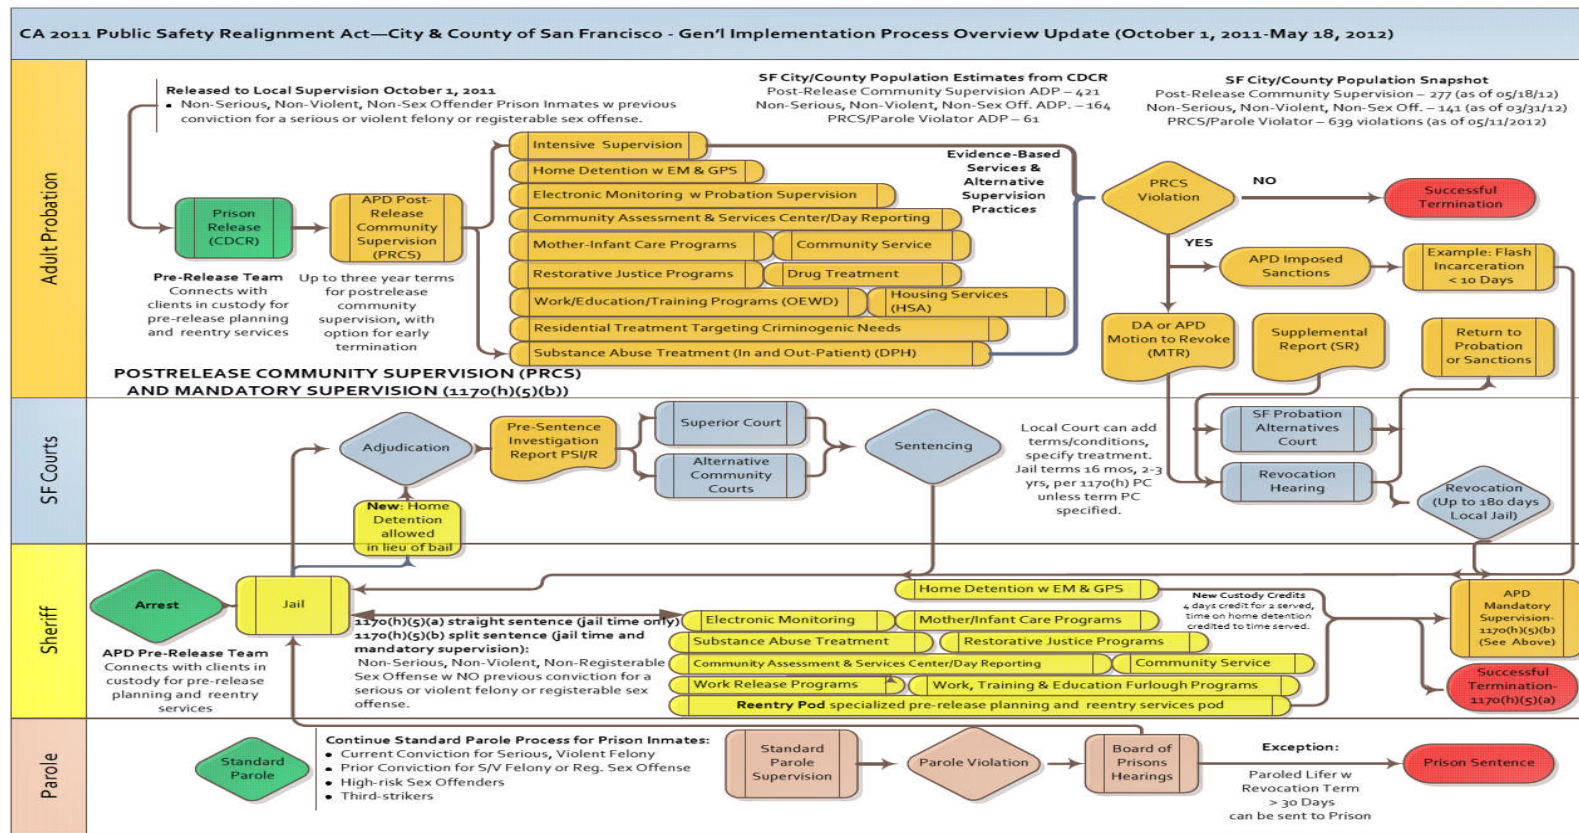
CA 2011 Public Safety Realignment Act—City & County of San Francisco - Gen'l Implementation Process Overview Update (October 1, 2011-May 18, 2012)

Adult Probation

Released to Local Supervision October 1, 2011
• Non-Serious, Non-Violent, Non-Sex Offender Prison Inmates w previous conviction for a serious or violent felony or registerable sex offense.

SF City/County Population Estimates from CDCR
Post-Release Community Supervision ADP – 421
Non-Serious, Non-Violent, Non-Sex Off. ADP. – 164
PRCS/Parole Violator ADP – 61

SF City/County Population Snapshot
Post-Release Community Supervision – 277 (as of 05/18/12)
Non-Serious, Non-Violent, Non-Sex Off. – 141 (as of 03/31/12)
PRCS/Parole Violator – 639 violations (as of 05/11/2012)

Prison Release (CDCR)

APD Post-Release Community Supervision (PRCS)

Pre-Release Team Connects with clients in custody for pre-release planning and reentry services

Up to three year terms for postrelease community supervision, with option for early termination

Intensive Supervision
Home Detention w EM & GPS
Electronic Monitoring w Probation Supervision
Community Assessment & Services Center/Day Reporting
Mother-Infant Care Programs
Community Service
Restorative Justice Programs
Drug Treatment
Work/Education/Training Programs (OEWD)
Housing Services (HSA)
Residential Treatment Targeting Criminogenic Needs
Substance Abuse Treatment (In and Out-Patient) (DPH)

Evidence-Based Services & Alternative Supervision Practices

PRCS Violation
NO
Successful Termination
YES
APD Imposed Sanctions
Example: Flash Incarceration < 10 Days
DA or APD Motion to Revoke (MTR)
Supplemental Report (SR)
Return to Probation or Sanctions

POSTRELEASE COMMUNITY SUPERVISION (PRCS) AND MANDATORY SUPERVISION (1170(h)(5)(b))

SF Courts

Adjudication
Pre-Sentence Investigation Report PSI/R
Superior Court
Alternative Community Courts
Sentencing
New: Home Detention allowed in lieu of bail

Local Court can add terms/conditions, specify treatment. Jail terms 16 mos, 2-3 yrs, per 1170(h) PC unless term PC specified.

SF Probation Alternatives Court
Revocation Hearing
Revocation (Up to 180 days Local Jail)

Sheriff

Arrest
Jail
APD Pre-Release Team Connects with clients in custody for pre-release planning and reentry services

1170(h)(5)(a) straight sentence (jail time only)
1170(h)(5)(b) split sentence (jail time and mandatory supervision):
Non-Serious, Non-Violent, Non-Registerable Sex Offense w NO previous conviction for a serious or violent felony or registerable sex offense.

Home Detention w EM & GPS
New Custody Credits
4 days credit for 2 served, time on home detention credited to time served.
Electronic Monitoring
Mother/Infant Care Programs
Substance Abuse Treatment
Restorative Justice Programs
Community Assessment & Services Center/Day Reporting
Community Service
Work Release Programs
Work, Training & Education Furlough Programs
Reentry Pod specialized pre-release planning and reentry services pod

APD Mandatory Supervision-1170(h)(5)(b) (See Above)
Successful Termination-1170(h)(5)(a)

Parole

Standard Parole
Continue Standard Parole Process for Prison Inmates:
• Current Conviction for Serious, Violent Felony
• Prior Conviction for S/V Felony or Reg. Sex Offense
• High-risk Sex Offenders
• Third-strikers
Standard Parole Supervision
Parole Violation
Board of Prisons Hearings
Exception:
Paroled Lifer w Revocation Term > 30 Days can be sent to Prison
Prison Sentence